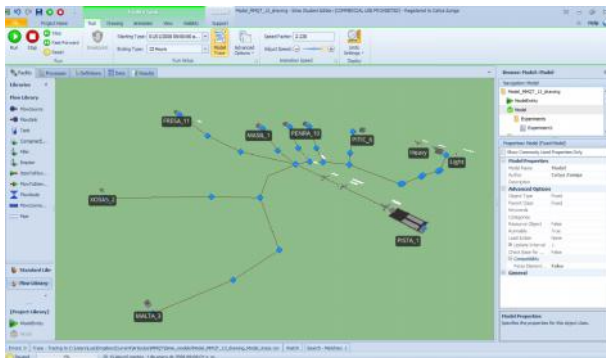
Model_MMZ7_11_drawing - Simio Student Edition - [COMMERCIAL USE PROHIBITED - Registered to Carlos Eurogu]

Project Home Run Drawing Animation View Visibility Support

Run Stop Step Fast-Forward Reset

Starting Type: 9/22/2008 00:00:00 a...
Ending Type: 10 Hours

Speed Factor: 2.236
Adjust Speed

Run Setup Animation Speed Display

Facility Processes Definitions Data Results

Libraries
Flow Library

Standard Library
Flow Library

[Project Library]

FRESA_11
MASA_1
PENPA_10
PITIC_8
Heavy
Light
XOBAS_2
PISTA_1
MALTA_3

Browse: Model - Model
Navigation: Model
Model_MMZ7_11_drawing
Model
Experiments

Properties: Model (Fixed Model)
Model Properties
Advanced Options
General

Model Properties

Errors